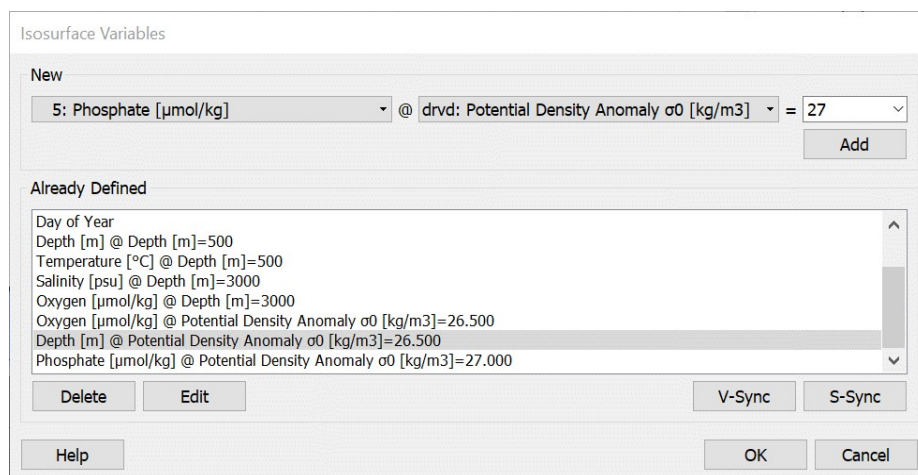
Isosurface Variables

New

5: Phosphate [µmol/kg] @ drvd: Potential Density Anomaly σ0 [kg/m3] = 27

Add

Already Defined

Day of Year
Depth [m] @ Depth [m]=500
Temperature [°C] @ Depth [m]=500
Salinity [psu] @ Depth [m]=3000
Oxygen [µmol/kg] @ Depth [m]=3000
Oxygen [µmol/kg] @ Potential Density Anomaly σ0 [kg/m3]=26.500
Depth [m] @ Potential Density Anomaly σ0 [kg/m3]=26.500
Phosphate [µmol/kg] @ Potential Density Anomaly σ0 [kg/m3]=27.000

Delete Edit V-Sync S-Sync

Help OK Cancel